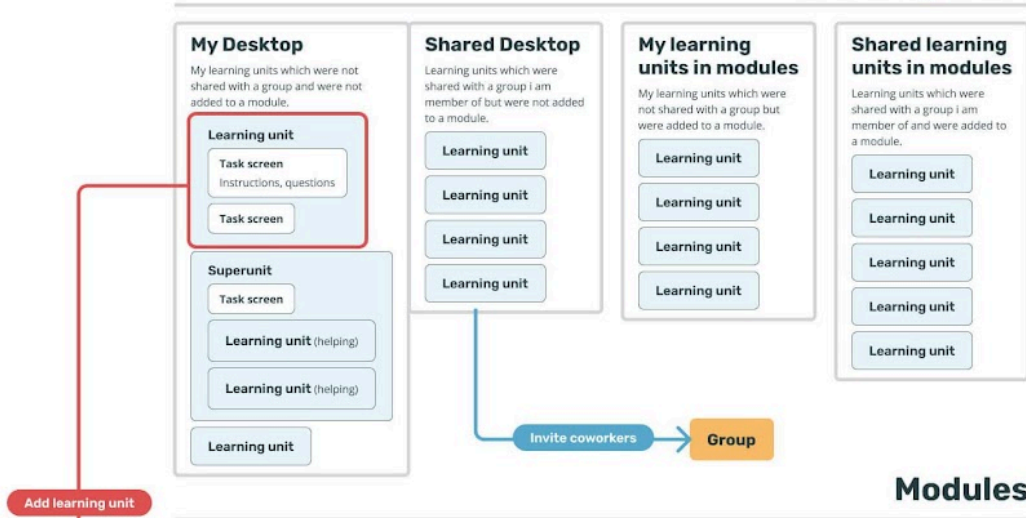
My Desktop

My learning units which were not shared with a group and were not added to a module.

Learning unit

Task screen
Instructions, questions

Task screen

Superunit

Task screen

Learning unit (helping)

Learning unit (helping)

Learning unit

Shared Desktop

Learning units which were shared with a group i am member of but were not added to a module.

Learning unit

Learning unit

Learning unit

Learning unit

My learning units in modules

My learning units which were not shared with a group but were added to a module.

Learning unit

Learning unit

Learning unit

Learning unit

Shared learning units in modules

Learning units which were shared with a group i am member of and were added to a module.

Learning unit

Learning unit

Learning unit

Learning unit

Learning unit

Invite coworkers

Group

Modules

Add learning unit